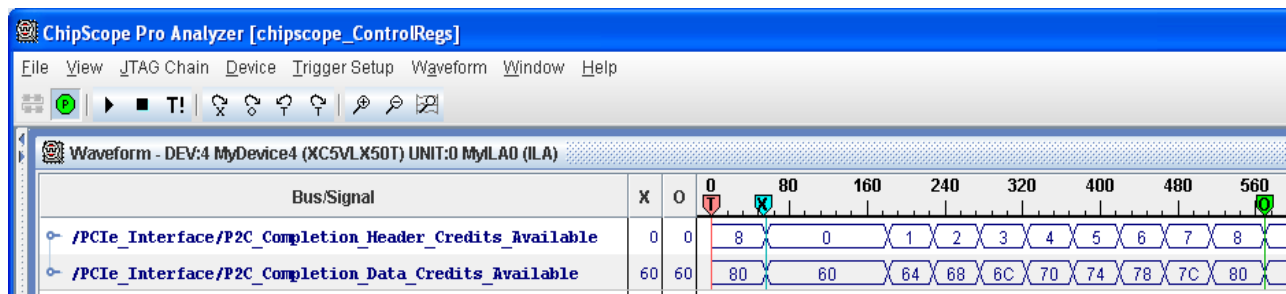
ChipScope Pro Analyzer [chipscope_ControlRegs]

File View JTAG Chain Device Trigger Setup Waveform Window Help

T!

Waveform - DEV:4 MyDevice4 (XC5VLX50T) UNIT:0 MyILA0 (ILA)

| Bus/Signal | X | O | 0 80 160 240 320 400 480 560 |
|---|---|---|---|
| /PCIe_Interface/P2C_Completion_Header_Credits_Available | 0 | 0 | 8 0 1 2 3 4 5 6 7 8 |
| /PCIe_Interface/P2C_Completion_Data_Credits_Available | 60 | 60 | 80 60 64 68 6C 70 74 78 7C 80 |

T X O